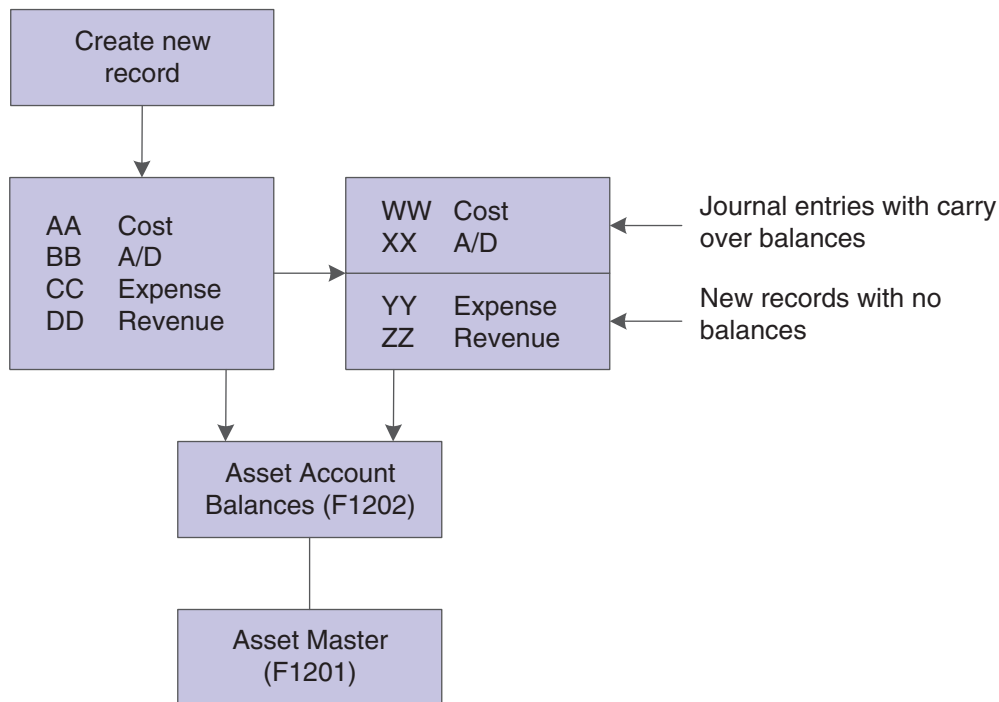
Create new record

AA Cost
BB A/D
CC Expense
DD Revenue

WW Cost
XX A/D

YY Expense
ZZ Revenue

Journal entries with carry over balances

New records with no balances

Asset Account Balances (F1202)

Asset Master (F1201)